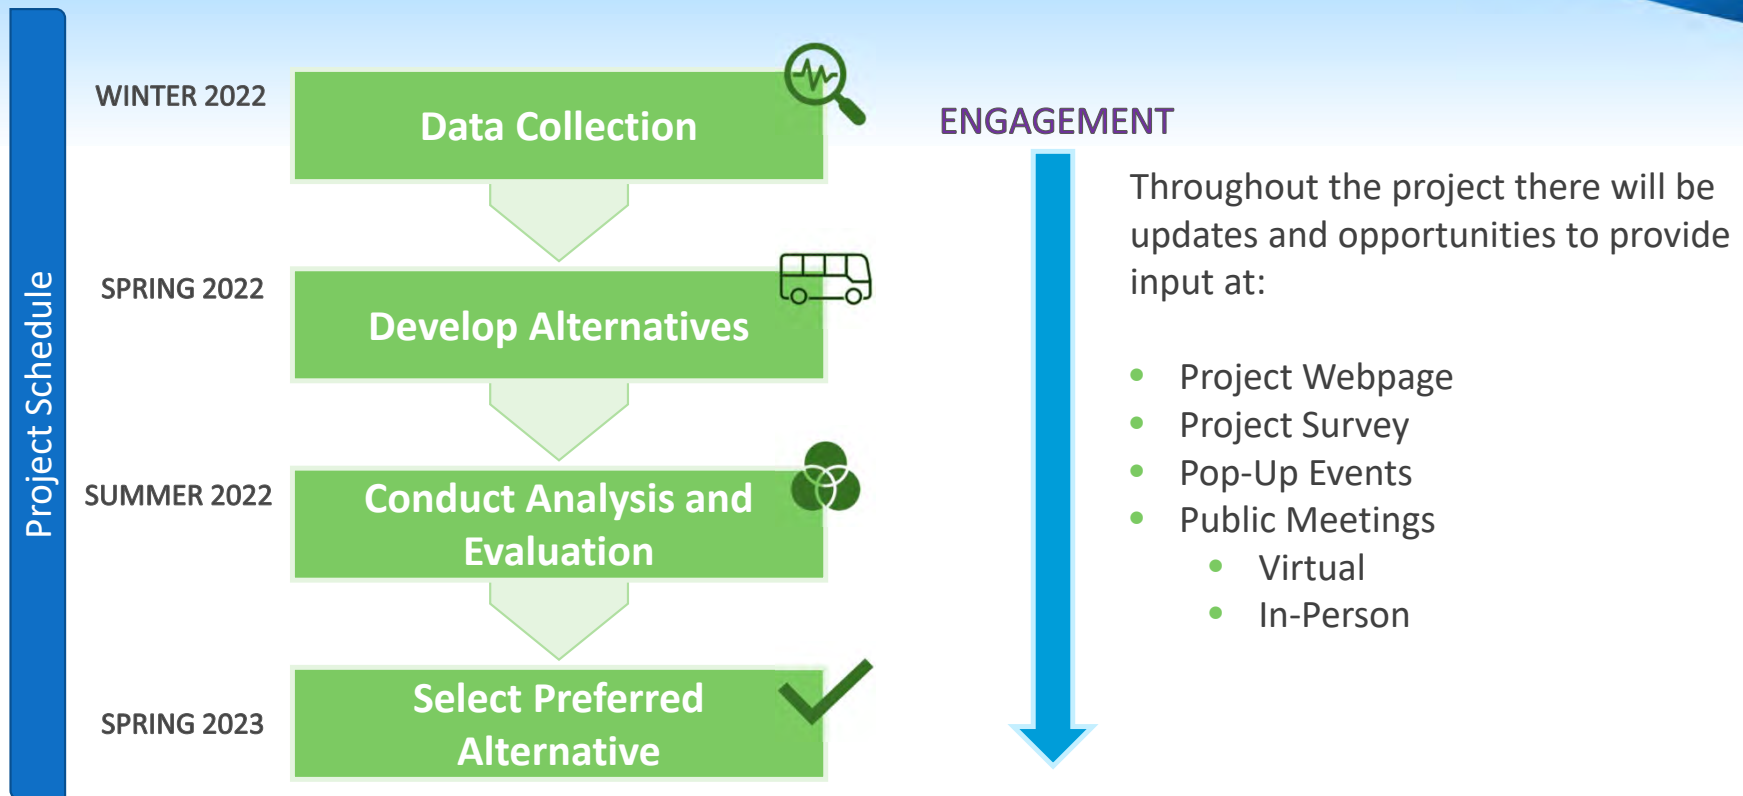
Project Schedule

WINTER 2022

Data Collection

SPRING 2022

Develop Alternatives

SUMMER 2022

Conduct Analysis and Evaluation

SPRING 2023

Select Preferred Alternative

ENGAGEMENT

Throughout the project there will be updates and opportunities to provide input at:

- Project Webpage
- Project Survey
- Pop-Up Events
- Public Meetings
  - Virtual
  - In-Person